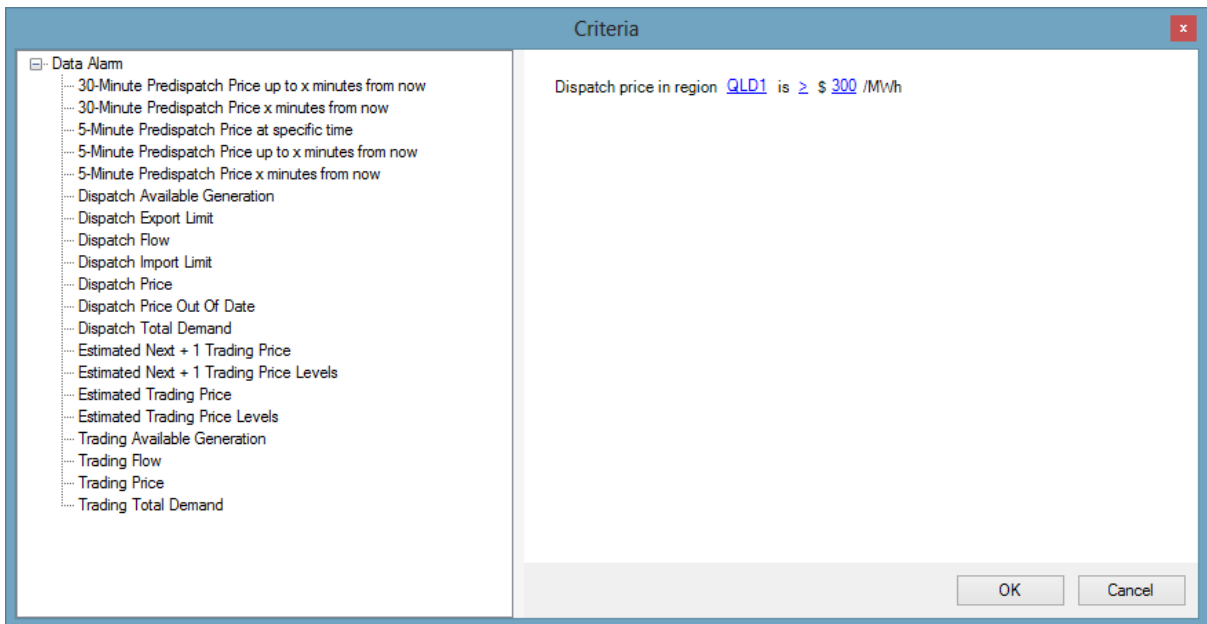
Criteria

×

Data Alarm
30-Minute Predispatch Price up to x minutes from now
30-Minute Predispatch Price x minutes from now
5-Minute Predispatch Price at specific time
5-Minute Predispatch Price up to x minutes from now
5-Minute Predispatch Price x minutes from now
Dispatch Available Generation
Dispatch Export Limit
Dispatch Flow
Dispatch Import Limit
Dispatch Price
Dispatch Price Out Of Date
Dispatch Total Demand
Estimated Next + 1 Trading Price
Estimated Next + 1 Trading Price Levels
Estimated Trading Price
Estimated Trading Price Levels
Trading Available Generation
Trading Flow
Trading Price
Trading Total Demand

Dispatch price in region QLD1 is $\geq$ \$ 300 /MWh

OK

Cancel